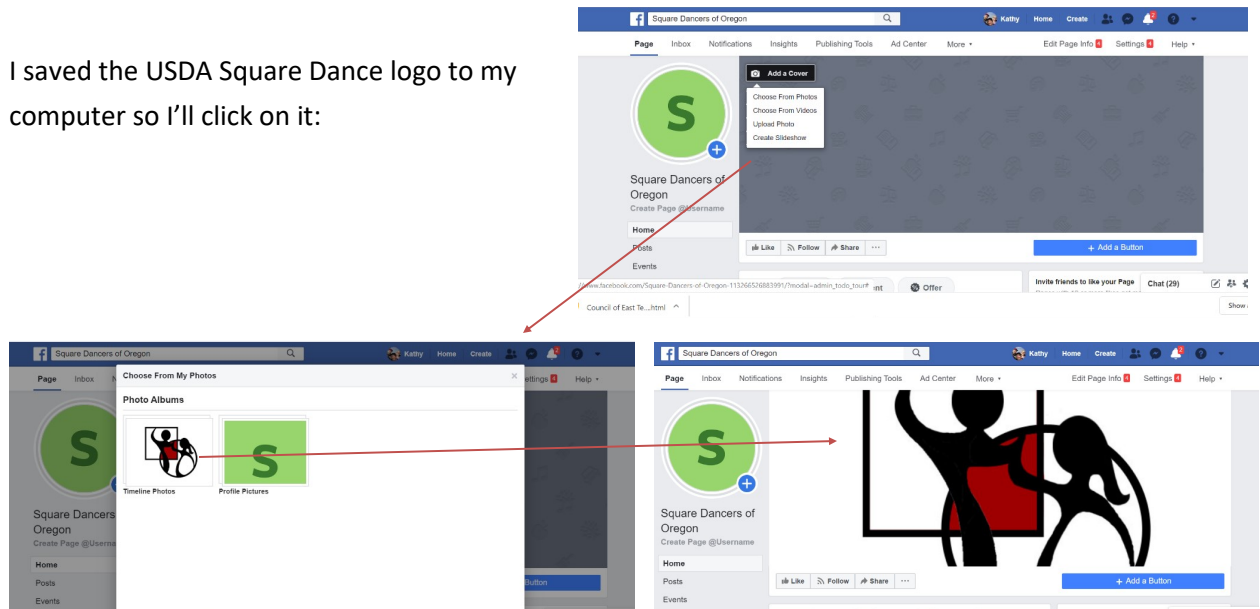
I saved the USDA Square Dance logo to my computer so I'll click on it:

f Square Dancers of Oregon

Kathy Home Create

Page Inbox Notifications Insights Publishing Tools Ad Center More ▾ Edit Page Info Settings Help ▾

Add a Cover

Choose From Photos
Choose From Videos
Upload Photo
Create Slideshow

S

Square Dancers of Oregon
Create Page @Username

Home
Posts
Events

Like Follow Share ···

+ Add a Button

www.facebook.com/Square-Dancers-of-Oregon-113266526883991/?modal=admin_todo_tour

Offer

Invite friends to like your Page

Chat (29)

Council of East Te....html ^

Show

f Square Dancers of Oregon

Kathy Home Create

Page Inbox

Choose From My Photos

Photo Albums

S

Timeline Photos
Profile Pictures

Settings Help ▾

S

Square Dancers of Oregon
Create Page @Username

Home
Posts
Events

Button

f Square Dancers of Oregon

Kathy Home Create

Page Inbox Notifications Insights Publishing Tools Ad Center More ▾ Edit Page Info Settings Help ▾

S

Square Dancers of Oregon
Create Page @Username

Home
Posts
Events

Like Follow Share ···

+ Add a Button